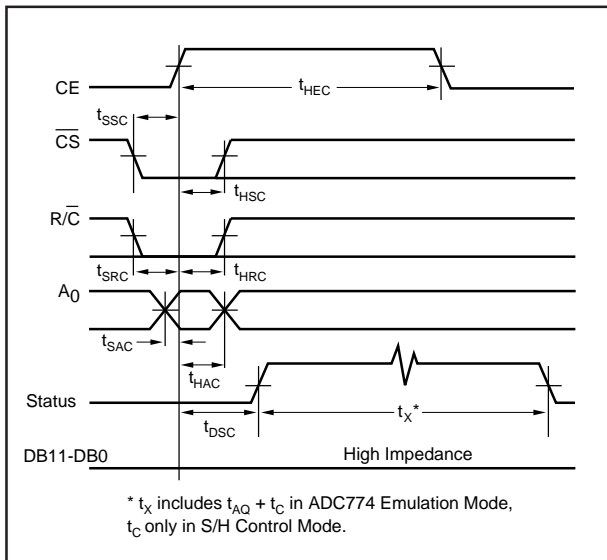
CE

$t_{HEC}$

$t_{SSC}$

$\overline{CS}$

$t_{HSC}$

$R/\overline{C}$

$t_{SRC}$

$t_{HRC}$

$A_0$

$t_{SAC}$

$t_{HAC}$

Status

$t_X$*

$t_{DSC}$

DB11-DB0

High Impedance

* $t_X$ includes $t_{AQ}$ + $t_C$ in ADC774 Emulation Mode, $t_C$ only in S/H Control Mode.